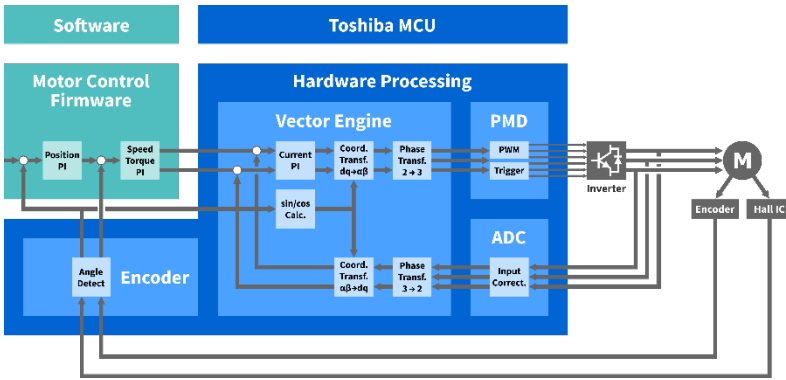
Software

Toshiba MCU

Motor Control Firmware

Hardware Processing

Vector Engine

PMD

Position PI

Speed Torque PI

Current PI

Coord. Transf. dq→αβ

Phase Transf. 2→3

PWM

Trigger

Inverter

M

sin/cos Calc.

ADC

Encoder

Hall IC

Angle Detect

Encoder

Coord. Transf. αβ→dq

Phase Transf. 3→2

Input Correct.